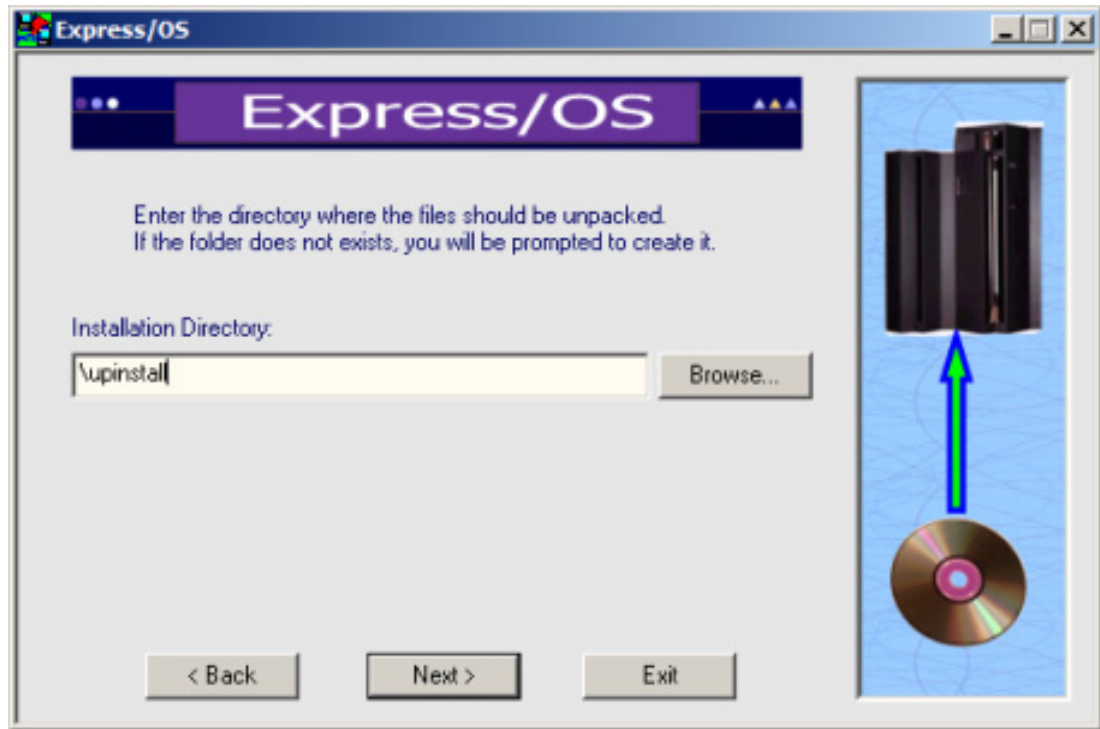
Express/OS

Express/OS

Enter the directory where the files should be unpacked.
If the folder does not exists, you will be prompted to create it.

Installation Directory:

\upinstall

Browse...

< Back

Next >

Exit